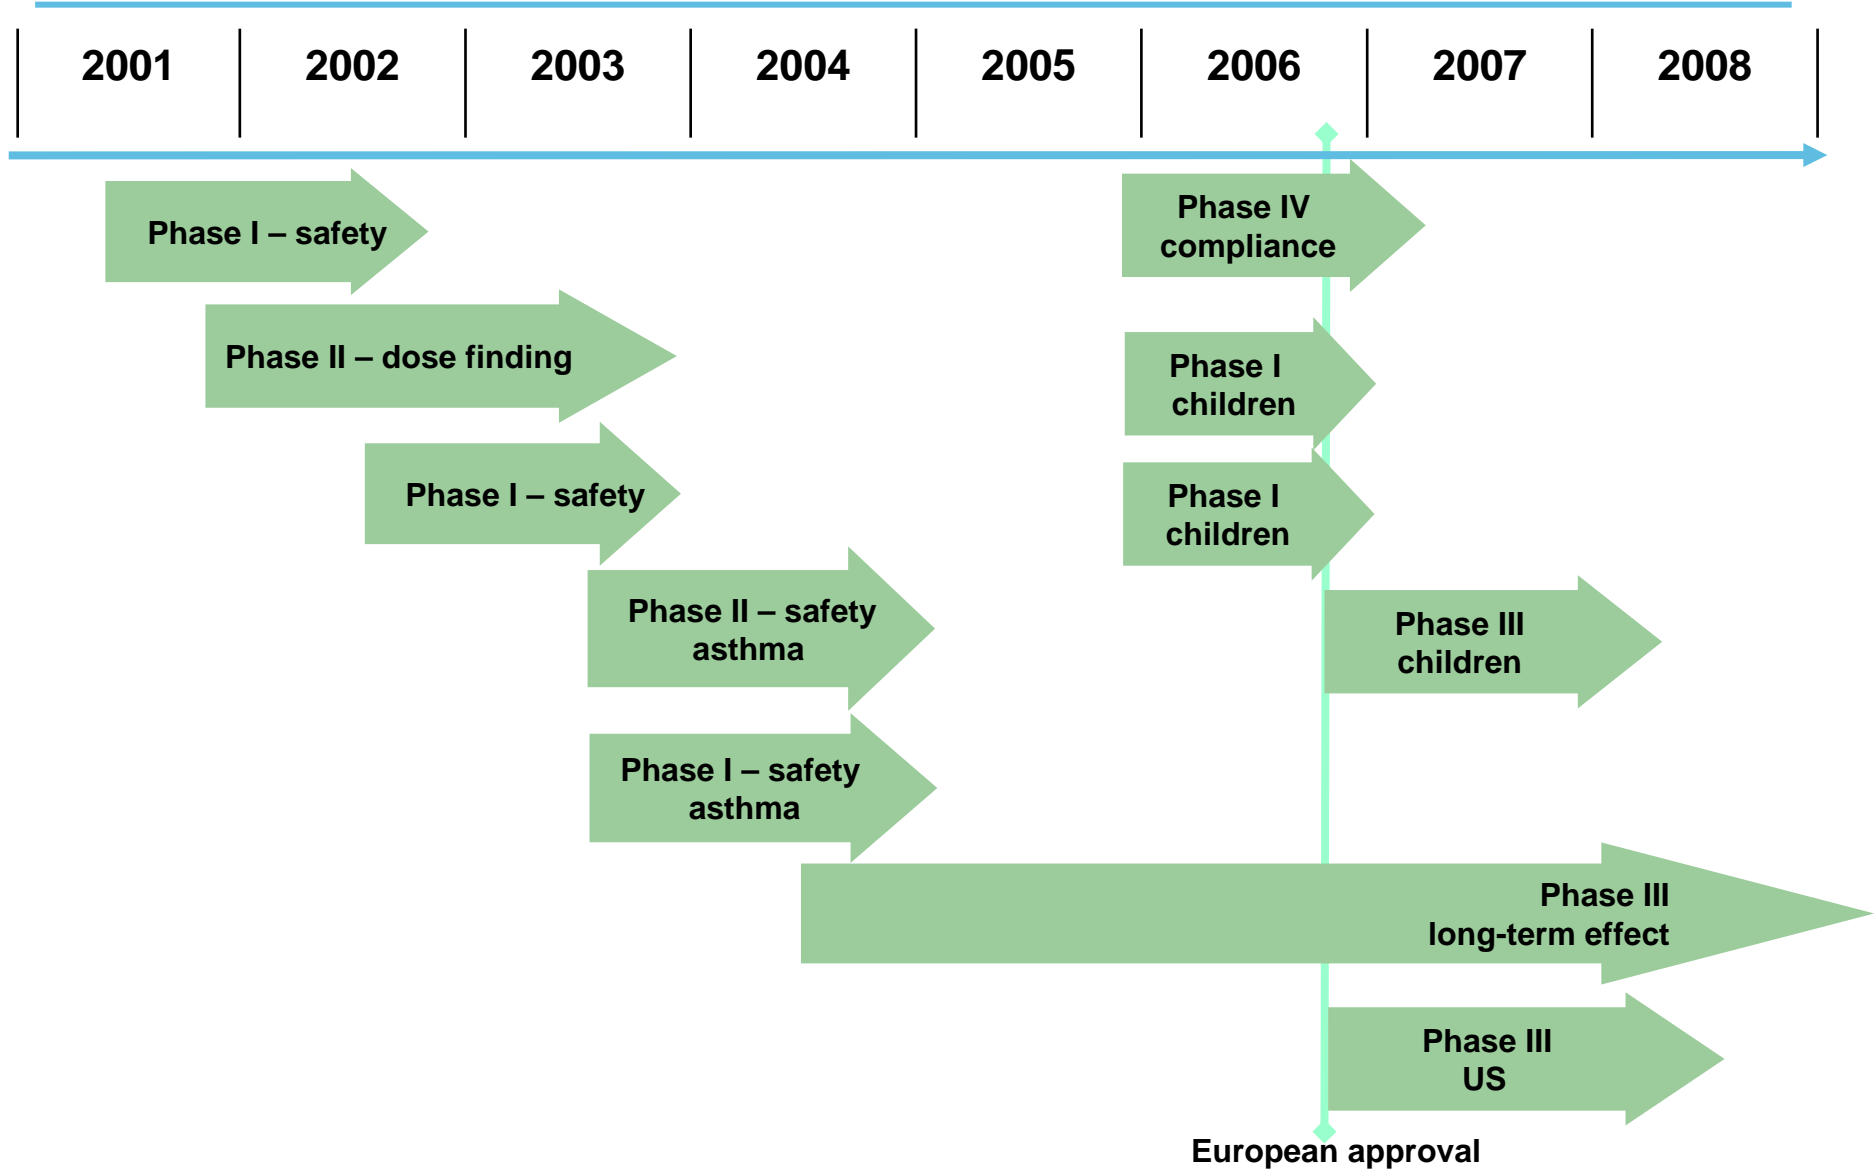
| 2001 | 2002 | 2003 | 2004 | 2005 | 2006 | 2007 | 2008 |
|---|---|---|---|---|---|---|---|

Phase I – safety

Phase II – dose finding

Phase I – safety

Phase II – safety asthma

Phase I – safety asthma

Phase IV compliance

Phase I children

Phase I children

Phase III children

Phase III long-term effect

Phase III US

European approval